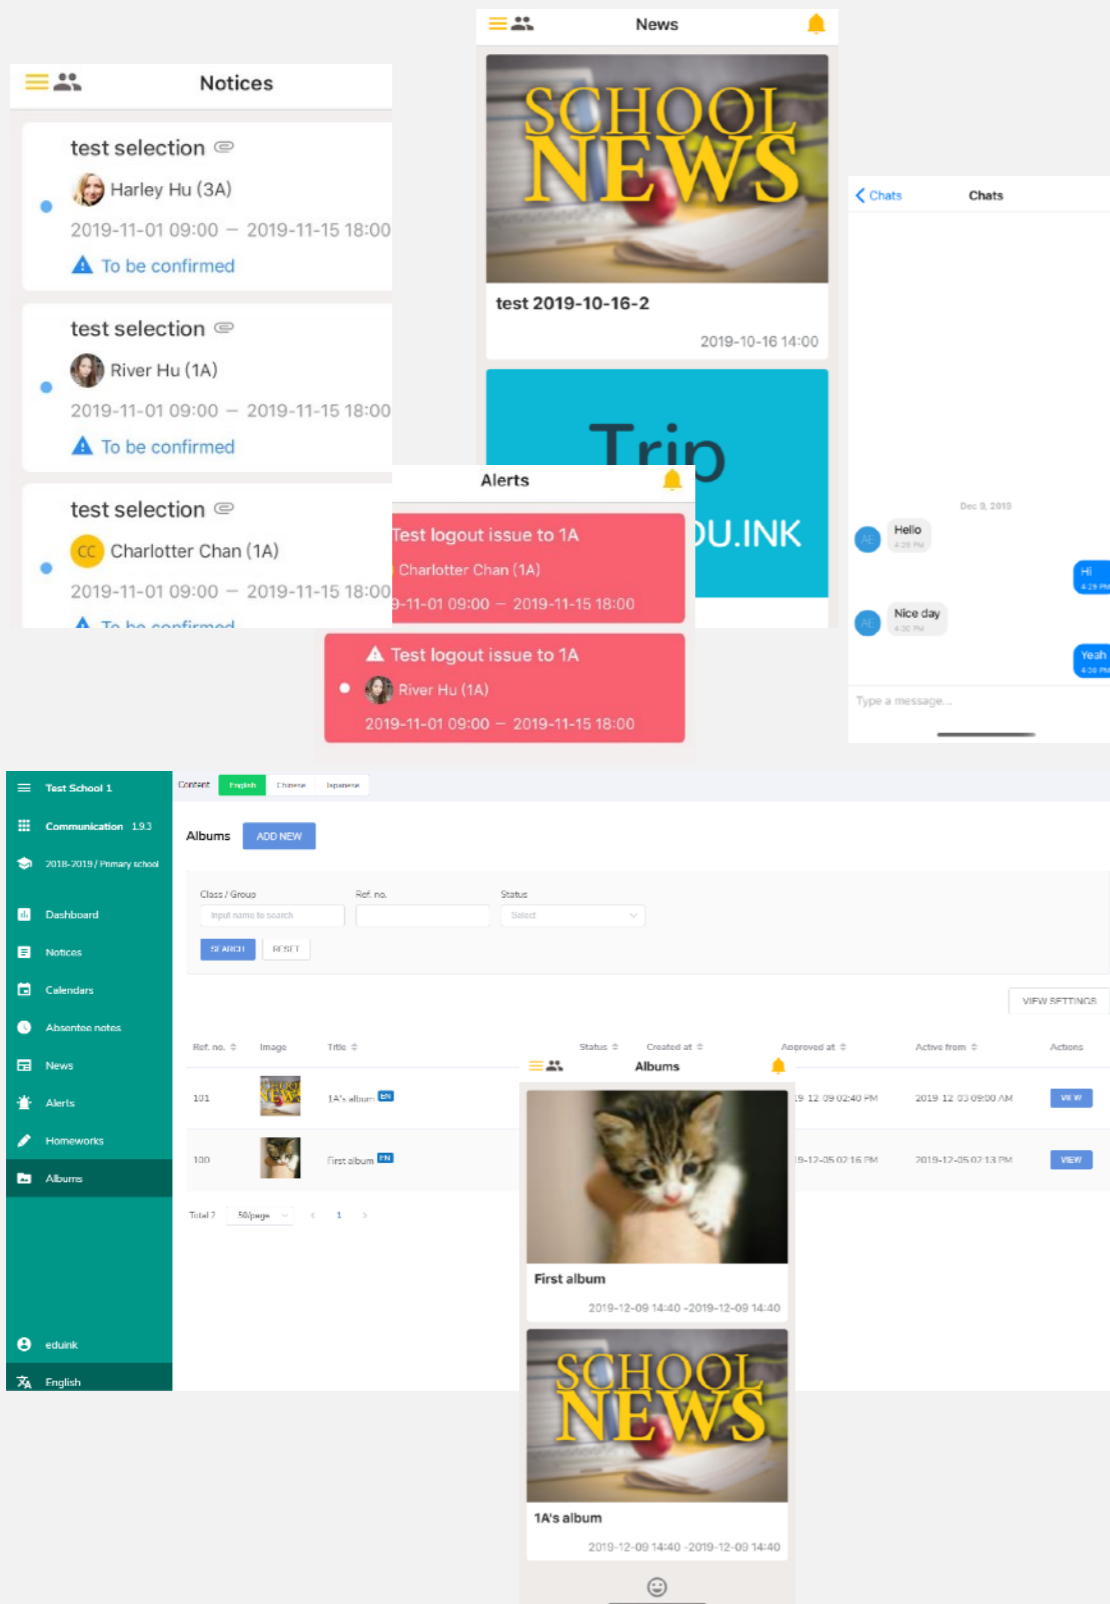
Notices

test selection
Harley Hu (3A)
2019-11-01 09:00 – 2019-11-15 18:00
To be confirmed

test selection
River Hu (1A)
2019-11-01 09:00 – 2019-11-15 18:00
To be confirmed

test selection
CC Charlotter Chan (1A)
2019-11-01 09:00 – 2019-11-15 18:00
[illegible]

News

SCHOOL NEWS
test 2019-10-16-2
2019-10-16 14:00

Trip
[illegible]U.INK

Alerts

Test logout issue to 1A
Charlotter Chan (1A)
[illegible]-11-01 09:00 – 2019-11-15 18:00

Test logout issue to 1A
River Hu (1A)
2019-11-01 09:00 – 2019-11-15 18:00

Chats
Chats
Dec 9, 2019
Hello
Hi
Nice day
Yeah
Type a message...

Test School 1
Communication 1.9.3
2018-2019 / Primary school
Dashboard
Notices
Calendars
Absentee notes
News
Alerts
Homeworks
Albums
eduink
English

Content English Chinese Japanese
Albums ADD NEW
Class / Group
Ref. no.
Status
Input name to search
Select
SEARCH RESET
VIEW SETTINGS

| Ref. no. | Image | Title | Status | Created at | Approved at | Active from | Actions |
|---|---|---|---|---|---|---|---|
| 101 | | 1A's album EN | | | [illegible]9 12 09 02:40 PM | 2019 12 03 09:00 AM | VIEW |
| 100 | | First album EN | | | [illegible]9-12-05 02:16 PM | 2019-12-05 02:13 PM | VIEW |

Total 2 50/page 1

Albums
First album
2019-12-09 14:40 -2019-12-09 14:40
SCHOOL NEWS
1A's album
2019-12-09 14:40 -2019-12-09 14:40